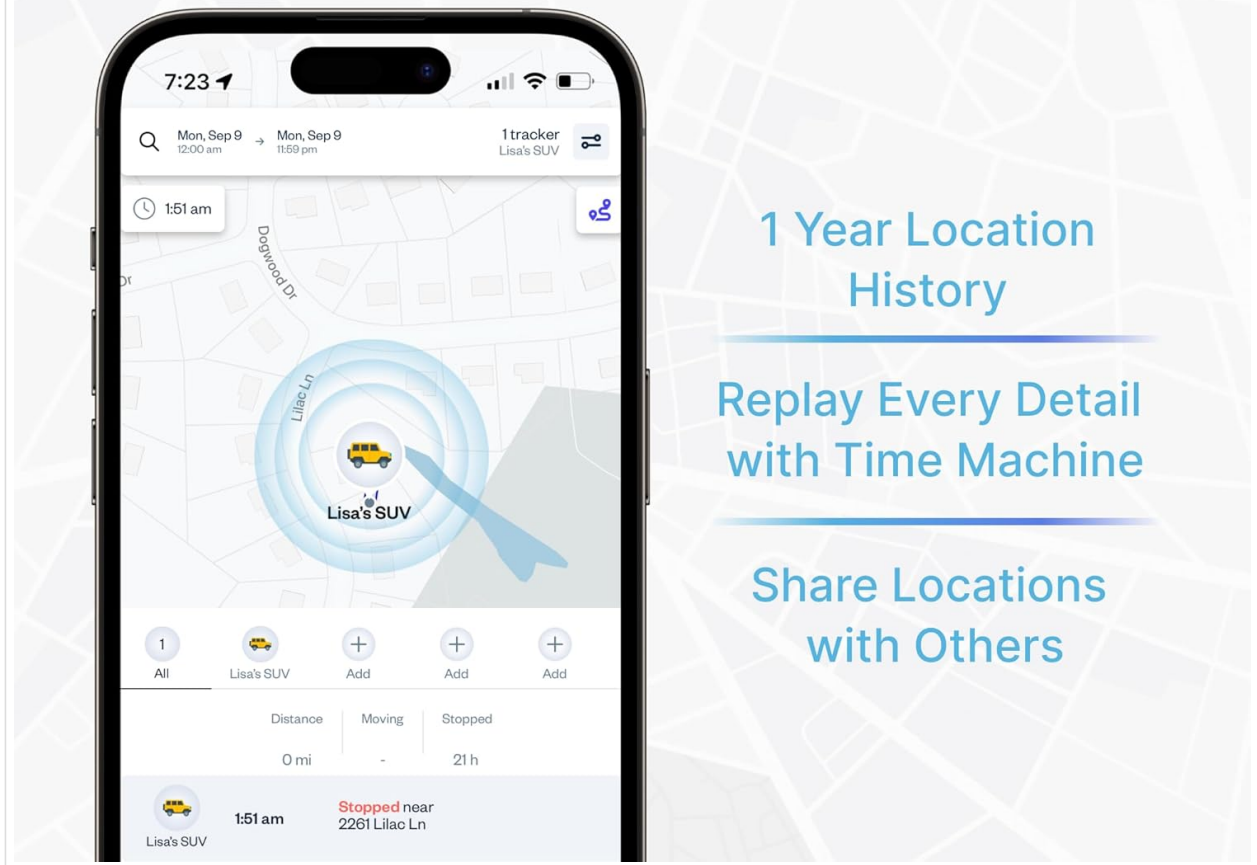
7:23

Mon, Sep 9
12:00 am
→
Mon, Sep 9
11:59 pm

1 tracker
Lisa's SUV

1:51 am

Dogwood Dr

Lilac Ln

Lisa's SUV

| 1 All | Lisa's SUV | Add | Add | Add |
|---|---|---|---|---|

| Distance | Moving | Stopped |
|---|---|---|
| 0 mi | - | 21 h |

Lisa's SUV 1:51 am Stopped near 2261 Lilac Ln

1 Year Location History

Replay Every Detail with Time Machine

Share Locations with Others